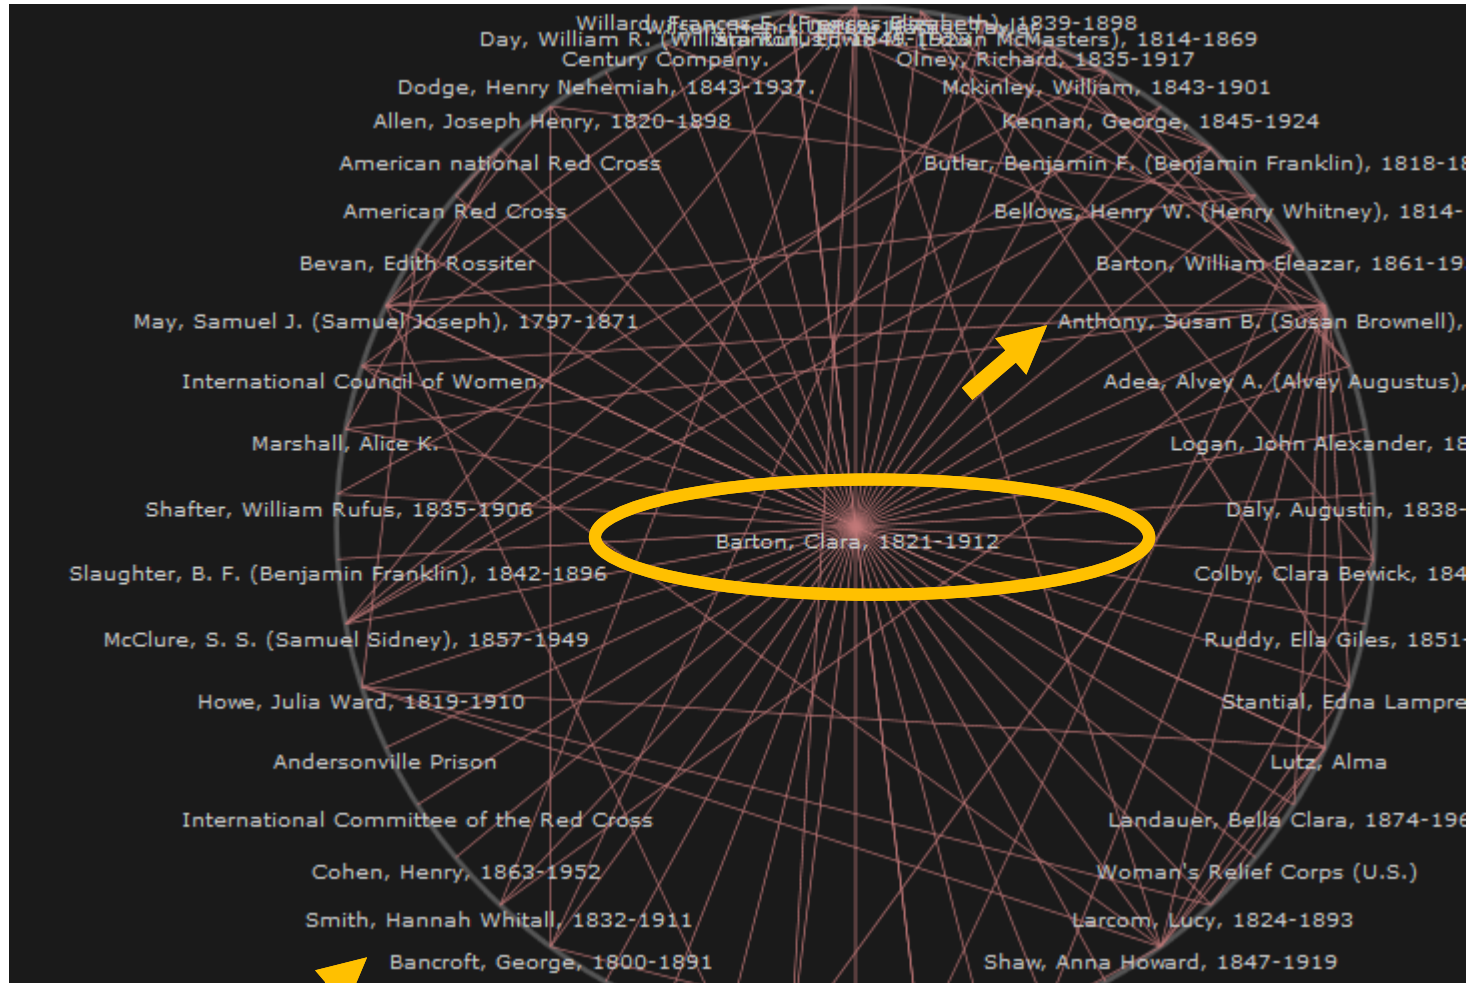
Willard, Frances E. (Frances Elizabeth), 1839-1898
Day, William R. (William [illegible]) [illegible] (Edwin McMasters), 1814-1869
Century Company.
Olney, Richard, 1835-1917
Dodge, Henry Nehemiah, 1843-1937.
Mckinley, William, 1843-1901
Allen, Joseph Henry, 1820-1898
Kennan, George, 1845-1924
American national Red Cross
Butler, Benjamin F. (Benjamin Franklin), 1818-18
American Red Cross
Bellows, Henry W. (Henry Whitney), 1814-
Bevan, Edith Rossiter
Barton, William Eleazar, 1861-19
May, Samuel J. (Samuel Joseph), 1797-1871
Anthony, Susan B. (Susan Brownell),
International Council of Women.
Adee, Alvey A. (Alvey Augustus),
Marshall, Alice K.
Logan, John Alexander, 18
Shafter, William Rufus, 1835-1906
Daly, Augustin, 1838-
Barton, Clara, 1821-1912
Slaughter, B. F. (Benjamin Franklin), 1842-1896
Colby, Clara Bewick, 184
McClure, S. S. (Samuel Sidney), 1857-1949
Ruddy, Ella Giles, 1851-
Howe, Julia Ward, 1819-1910
Stantial, Edna Lampre
Andersonville Prison
Lutz, Alma
International Committee of the Red Cross
Landauer, Bella Clara, 1874-196
Cohen, Henry, 1863-1952
Woman's Relief Corps (U.S.)
Smith, Hannah Whitall, 1832-1911
Larcom, Lucy, 1824-1893
Bancroft, George, 1800-1891
Shaw, Anna Howard, 1847-1919